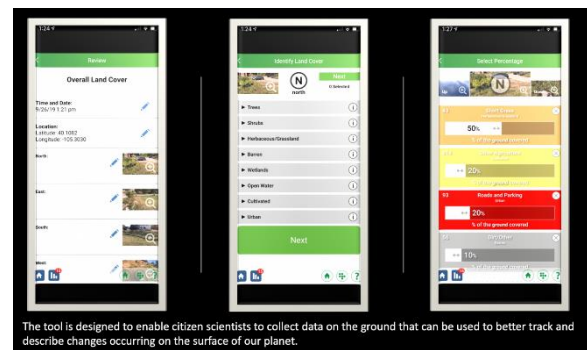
1:24

Review

Overall Land Cover

Time and Date:
9/26/19 5:21 pm

Location:
Latitude: 40.1082
Longitude: -105.3030

North:

East:

South:

West:

1:24

Identify Land Cover

N
north

Next

0 Selected

Trees

Shrubs

Herbaceous/Grassland

Barren

Wetlands

Open Water

Cultivated

Urban

Next

1:27

Select Percentage

Short Grass

50%

% of the ground covered

20%

Roads and Parking

20%

% of the ground covered

10%

The tool is designed to enable citizen scientists to collect data on the ground that can be used to better track and describe changes occurring on the surface of our planet.